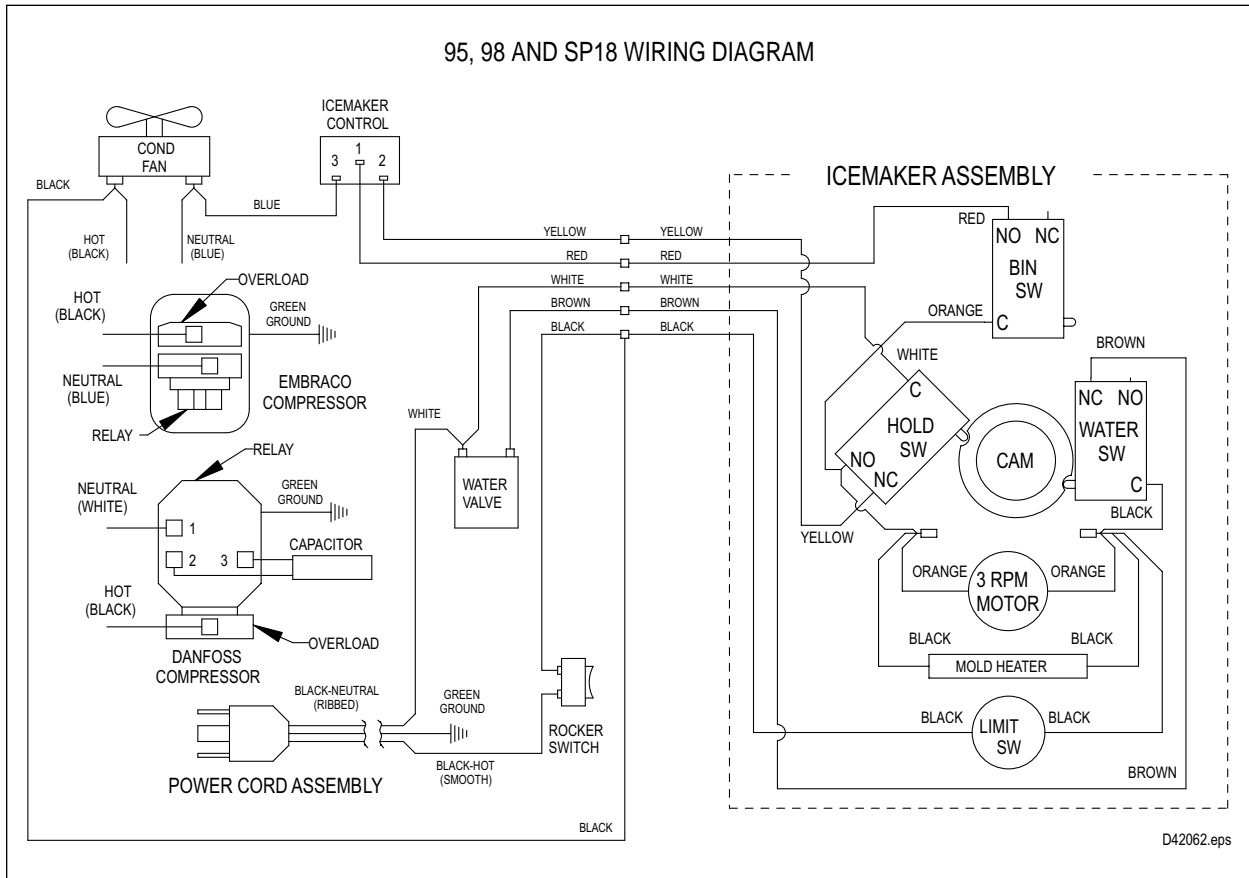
95, 98 AND SP18 WIRING DIAGRAM

COND FAN

BLACK

HOT (BLACK)

NEUTRAL (BLUE)

BLUE

ICEMAKER CONTROL

3 1 2

ICEMAKER ASSEMBLY

YELLOW YELLOW

RED RED

WHITE WHITE

BROWN BROWN

BLACK BLACK

RED

NO NC

BIN SW

C

ORANGE

HOT (BLACK)

OVERLOAD

GREEN GROUND

NEUTRAL (BLUE)

EMBRACO COMPRESSOR

RELAY

WHITE

C

HOLD SW

NO NC

CAM

BROWN

NC NO

WATER SW

C

BLACK

WHITE

WATER VALVE

RELAY

NEUTRAL (WHITE)

GREEN GROUND

1

2 3

CAPACITOR

HOT (BLACK)

OVERLOAD

DANFOSS COMPRESSOR

YELLOW

ORANGE

3 RPM MOTOR

ORANGE

BLACK BLACK

MOLD HEATER

BLACK-NEUTRAL (RIBBED)

GREEN GROUND

ROCKER SWITCH

BLACK-HOT (SMOOTH)

POWER CORD ASSEMBLY

BLACK

LIMIT SW

BLACK

BROWN

BLACK

D42062.eps